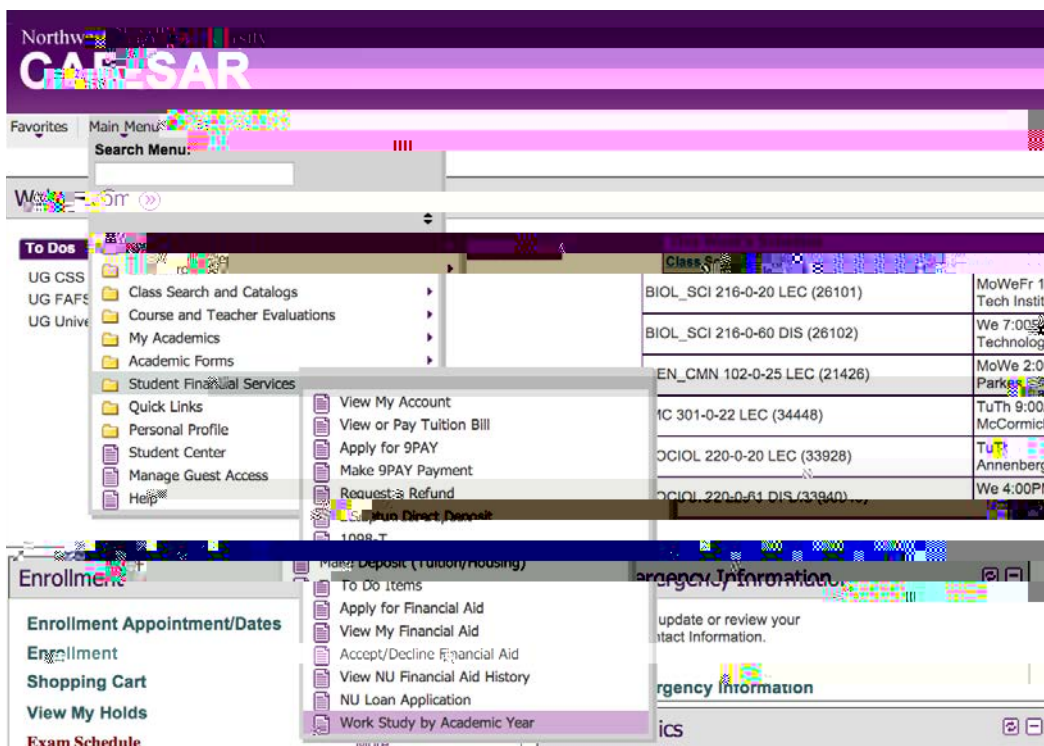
Northw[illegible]
CA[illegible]SAR

Favorites | Main Menu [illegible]

Search Menu:

W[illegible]om

To Dos
UG CSS
UG FAFS
UG Unive

Class Search and Catalogs
Course and Teacher Evaluations
My Academics
Academic Forms
Student Fina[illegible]ial Services
Quick Links
Personal Profile
Student Center
Manage Guest Access
Help

View My Account
View or Pay Tuition Bill
Apply for 9PAY
Make 9PAY Payment
Request a Refund
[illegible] Direct Deposit
1098-T
Make Deposit (Tuition/Housing)
To Do Items
Apply for Financial Aid
View My Financial Aid
Accept/Decline F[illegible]nancial Aid
View NU Financial Aid History
NU Loan Application
Work Study by Academic Year

Class S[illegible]
BIOL_SCI 216-0-20 LEC (26101) | MoWeFr 1 Tech Instit
BIOL_SCI 216-0-60 DIS (26102) | We 7:00 Technolog
EN_CMN 102-0-25 LEC (21426) | MoWe 2:0 Parkes
MC 301-0-22 LEC (34448) | TuTh 9:00 McCormic
OCIOL 220-0-20 LEC (33928) | TuT Annenberg
OCIOL 220-0-61 DIS (33940) | We 4:00PI

Enrollment
Enrollment Appointment/Dates
Enrollment
Shopping Cart
View My Holds
Exam Schedule

ergency Information
update or review your
ntact Information.
rgency Information
ics